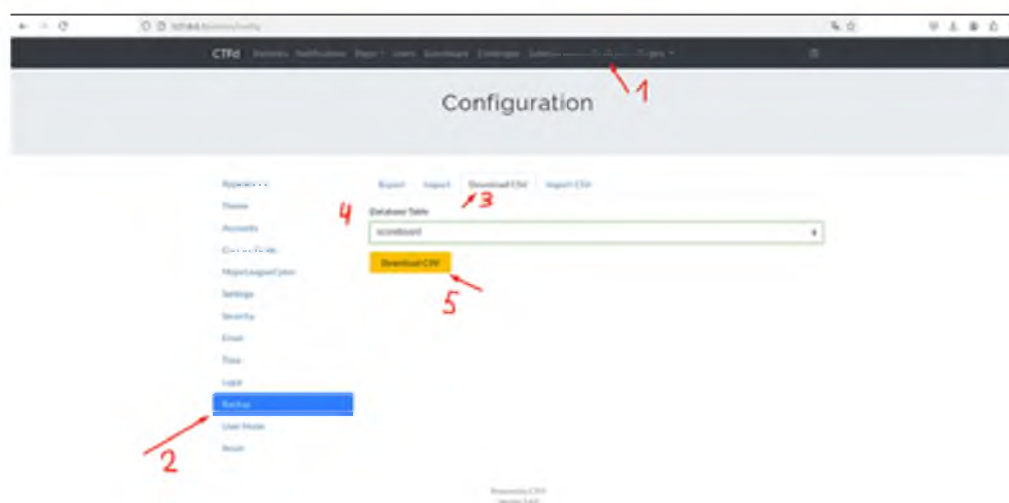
CTFd Statistics Notifications Pages Users Scoreboard Challenges Submissions

1

Configuration

Appearance
Theme
Accounts
Custom Fields
MajorLeagueCyber
Settings
Security
Email
Time
Legal
Backup
User Mode
Reset

2

Export Import Download CSV Import CSV

3

4

Database Table

scoreboard

Download CSV

5

Powered by CTFd
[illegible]